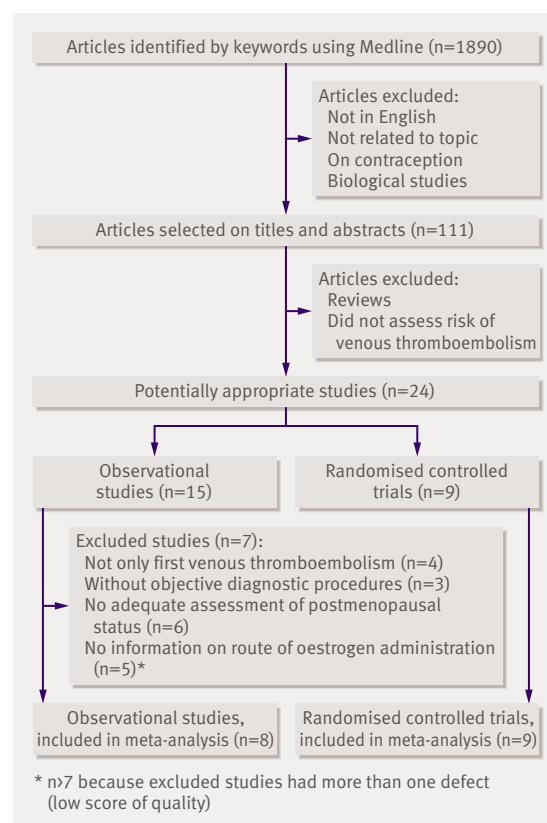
Articles identified by keywords using Medline (n=1890)

Articles excluded:
Not in English
Not related to topic
On contraception
Biological studies

Articles selected on titles and abstracts (n=111)

Articles excluded:
Reviews
Did not assess risk of venous thromboembolism

Potentially appropriate studies (n=24)

Observational studies (n=15)

Randomised controlled trials (n=9)

Excluded studies (n=7):
Not only first venous thromboembolism (n=4)
Without objective diagnostic procedures (n=3)
No adequate assessment of postmenopausal status (n=6)
No information on route of oestrogen administration (n=5)*

Observational studies, included in meta-analysis (n=8)

Randomised controlled trials, included in meta-analysis (n=9)

* n>7 because excluded studies had more than one defect (low score of quality)